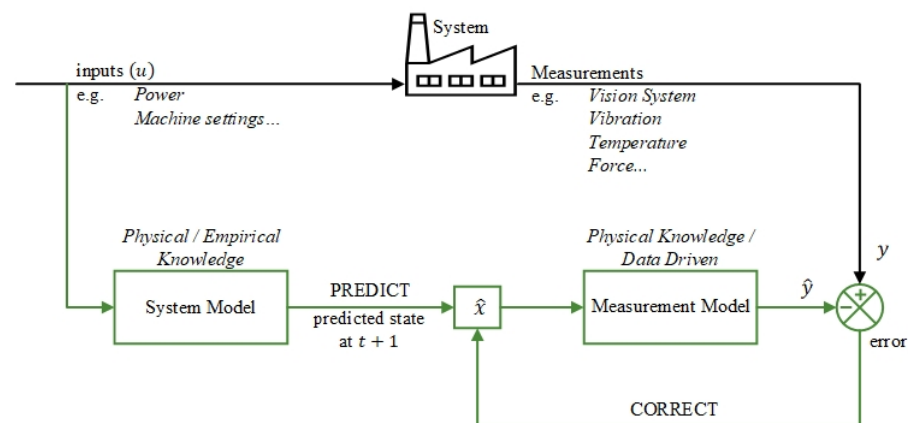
System

inputs $(u)$
e.g. *Power*
*Machine settings...*

Measurements
e.g. *Vision System*
*Vibration*
*Temperature*
*Force...*

*Physical / Empirical Knowledge*

System Model

PREDICT
predicted state at $t+1$

$\hat{x}$

*Physical Knowledge / Data Driven*

Measurement Model

$\hat{y}$

$y$

$-$ $+$

error

CORRECT